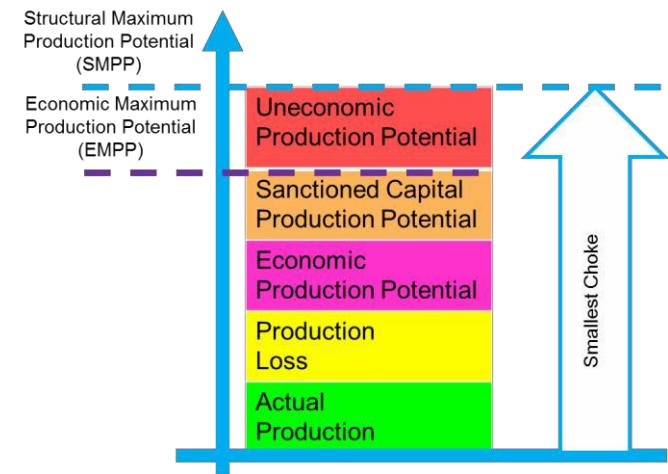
Structural Maximum Production Potential (SMPP)

Economic Maximum Production Potential (EMPP)

Uneconomic Production Potential

Sanctioned Capital Production Potential

Economic Production Potential

Production Loss

Actual Production

Smallest Choke